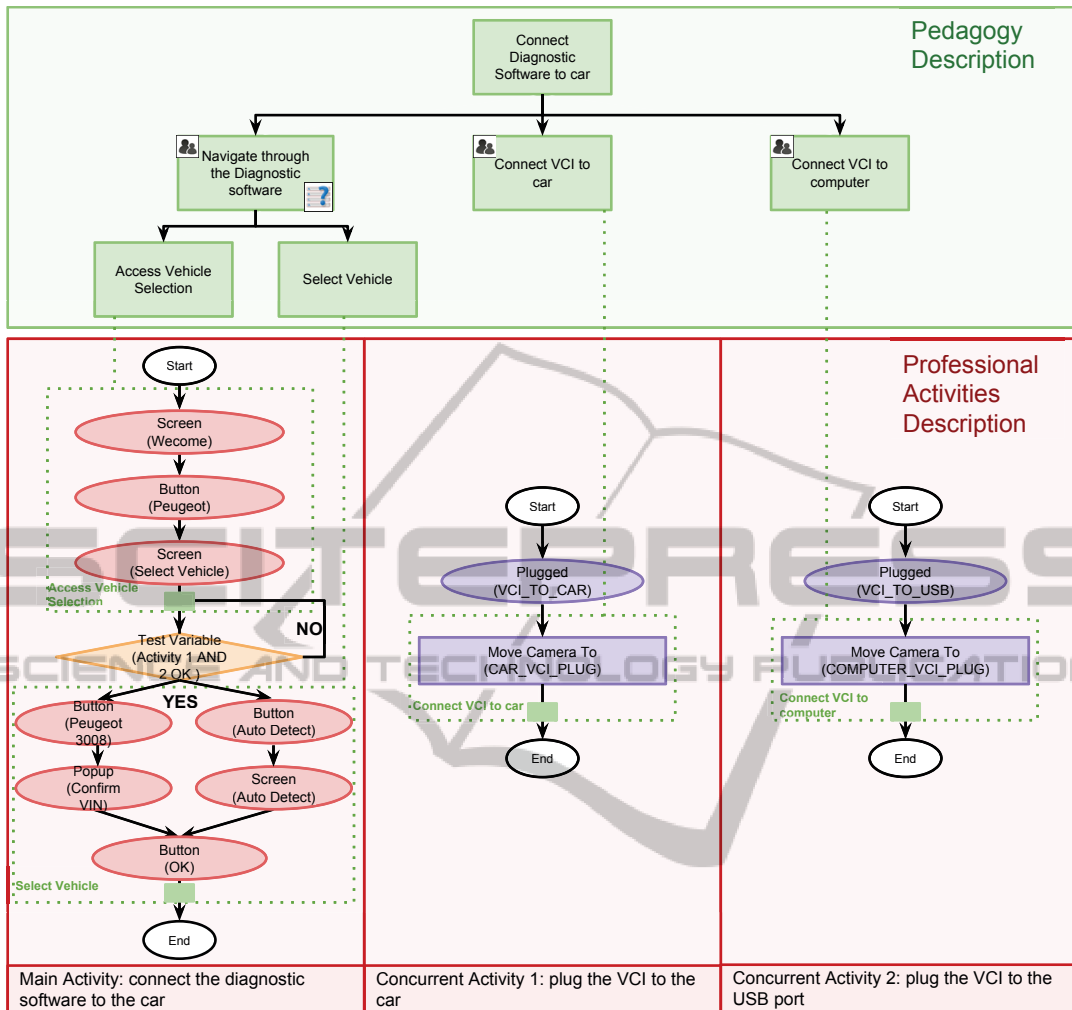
Pedagogy Description

Connect Diagnostic Software to car

Navigate through the Diagnostic software

Connect VCI to car

Connect VCI to computer

Access Vehicle Selection

Select Vehicle

Professional Activities Description

Start

Screen (Wecome)

Button (Peugeot)

Screen (Select Vehicle)

Access Vehicle Selection

NO

Test Variable (Activity 1 AND 2 OK )

YES

Button (Peugeot 3008)

Button (Auto Detect)

Popup (Confirm VIN)

Screen (Auto Detect)

Button (OK)

Select Vehicle

End

Start

Plugged (VCI_TO_CAR)

Move Camera To (CAR_VCI_PLUG)

Connect VCI to car

End

Start

Plugged (VCI_TO_USB)

Move Camera To (COMPUTER_VCI_PLUG)

Connect VCI to computer

End

Main Activity: connect the diagnostic software to the car

Concurrent Activity 1: plug the VCI to the car

Concurrent Activity 2: plug the VCI to the USB port